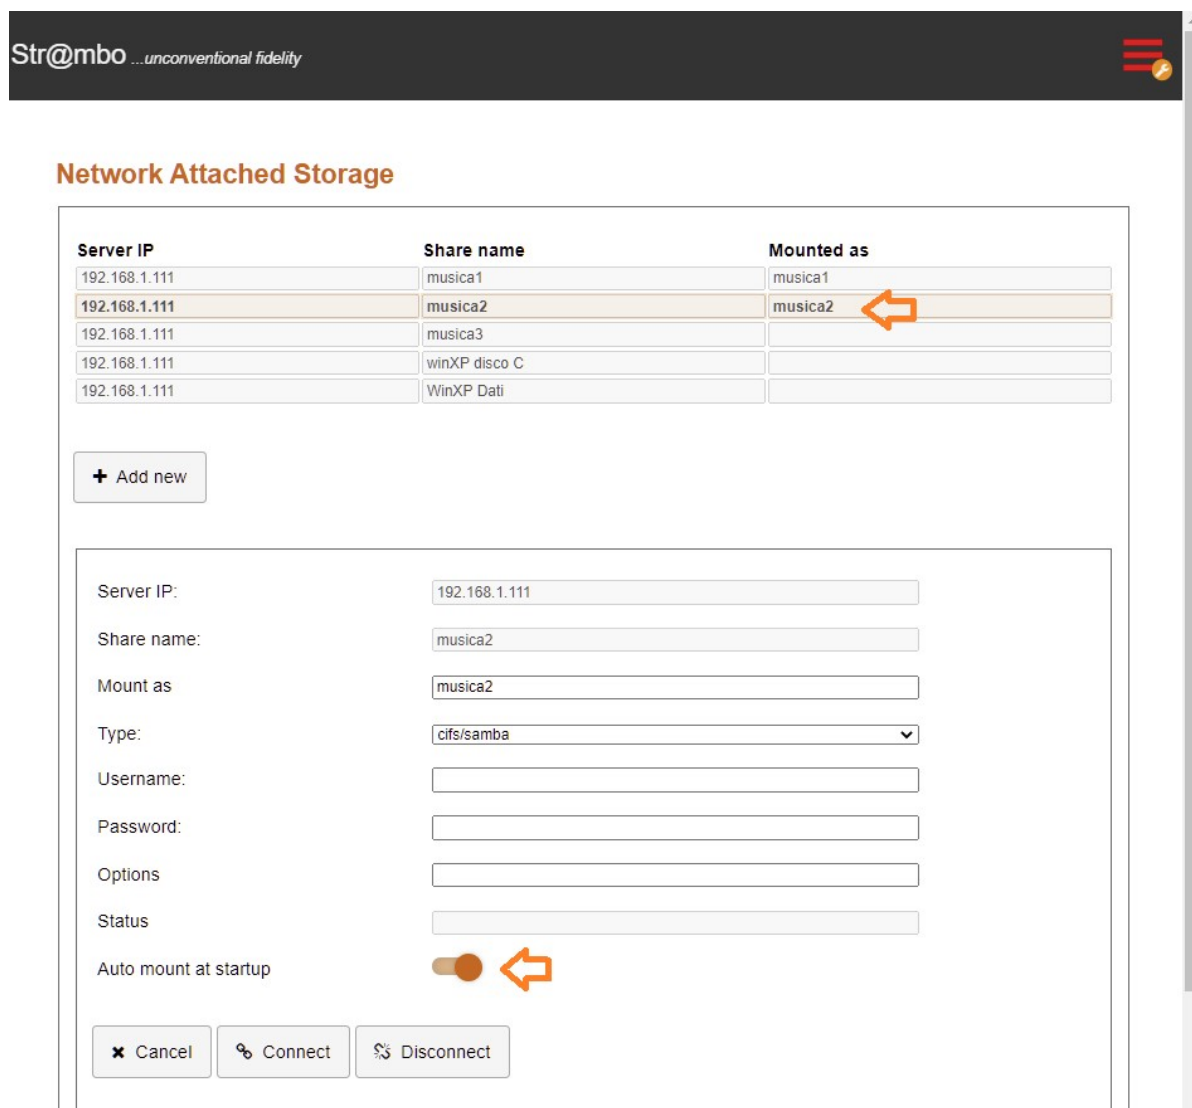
Str@mbo ...unconventional fidelity

Network Attached Storage

| Server IP | Share name | Mounted as |
|---|---|---|
| 192.168.1.111 | musica1 | musica1 |
| 192.168.1.111 | musica2 | musica2 |
| 192.168.1.111 | musica3 | |
| 192.168.1.111 | winXP disco C | |
| 192.168.1.111 | WinXP Dati | |

+ Add new

Server IP: 192.168.1.111

Share name: musica2

Mount as musica2

Type: cifs/samba

Username:

Password:

Options

Status

Auto mount at startup

Cancel Connect Disconnect